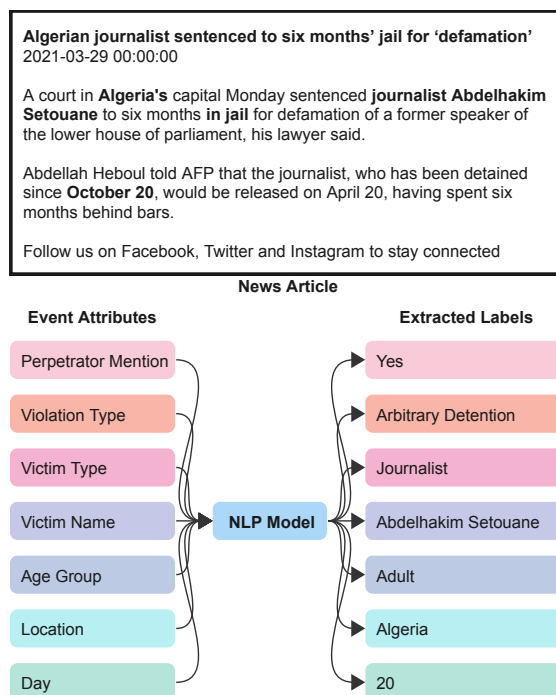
**Algerian journalist sentenced to six months' jail for 'defamation'**
2021-03-29 00:00:00

A court in **Algeria's** capital Monday sentenced **journalist Abdelhakim Setouane** to six months **in jail** for defamation of a former speaker of the lower house of parliament, his lawyer said.

Abdellah Heboul told AFP that the journalist, who has been detained since **October 20**, would be released on April 20, having spent six months behind bars.

Follow us on Facebook, Twitter and Instagram to stay connected

**News Article**

**Event Attributes**

Perpetrator Mention

Violation Type

Victim Type

Victim Name

Age Group

Location

Day

**NLP Model**

**Extracted Labels**

Yes

Arbitrary Detention

Journalist

Abdelhakim Setouane

Adult

Algeria

20